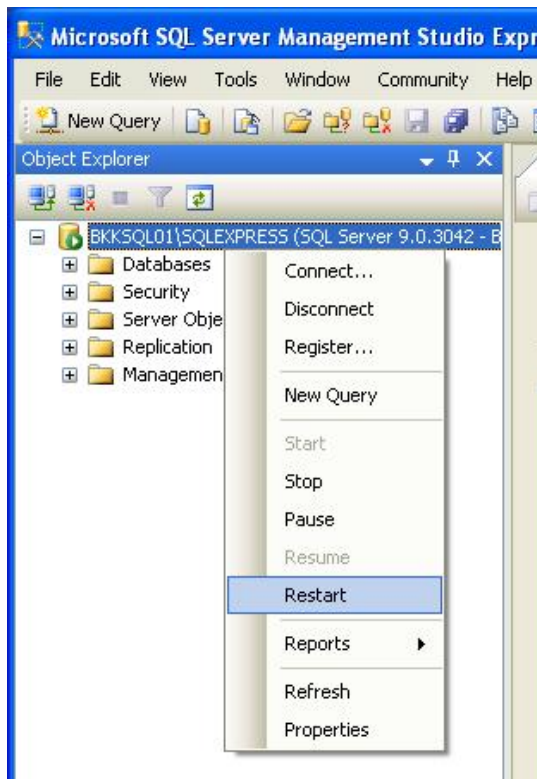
Microsoft SQL Server Management Studio Expr

File Edit View Tools Window Community Help

New Query

Object Explorer

BKKSQL01\SQLEXPRESS (SQL Server 9.0.3042 - B

Databases
Security
Server Obje
Replication
Managemen

Connect...
Disconnect
Register...
New Query
Start
Stop
Pause
Resume
Restart
Reports
Refresh
Properties